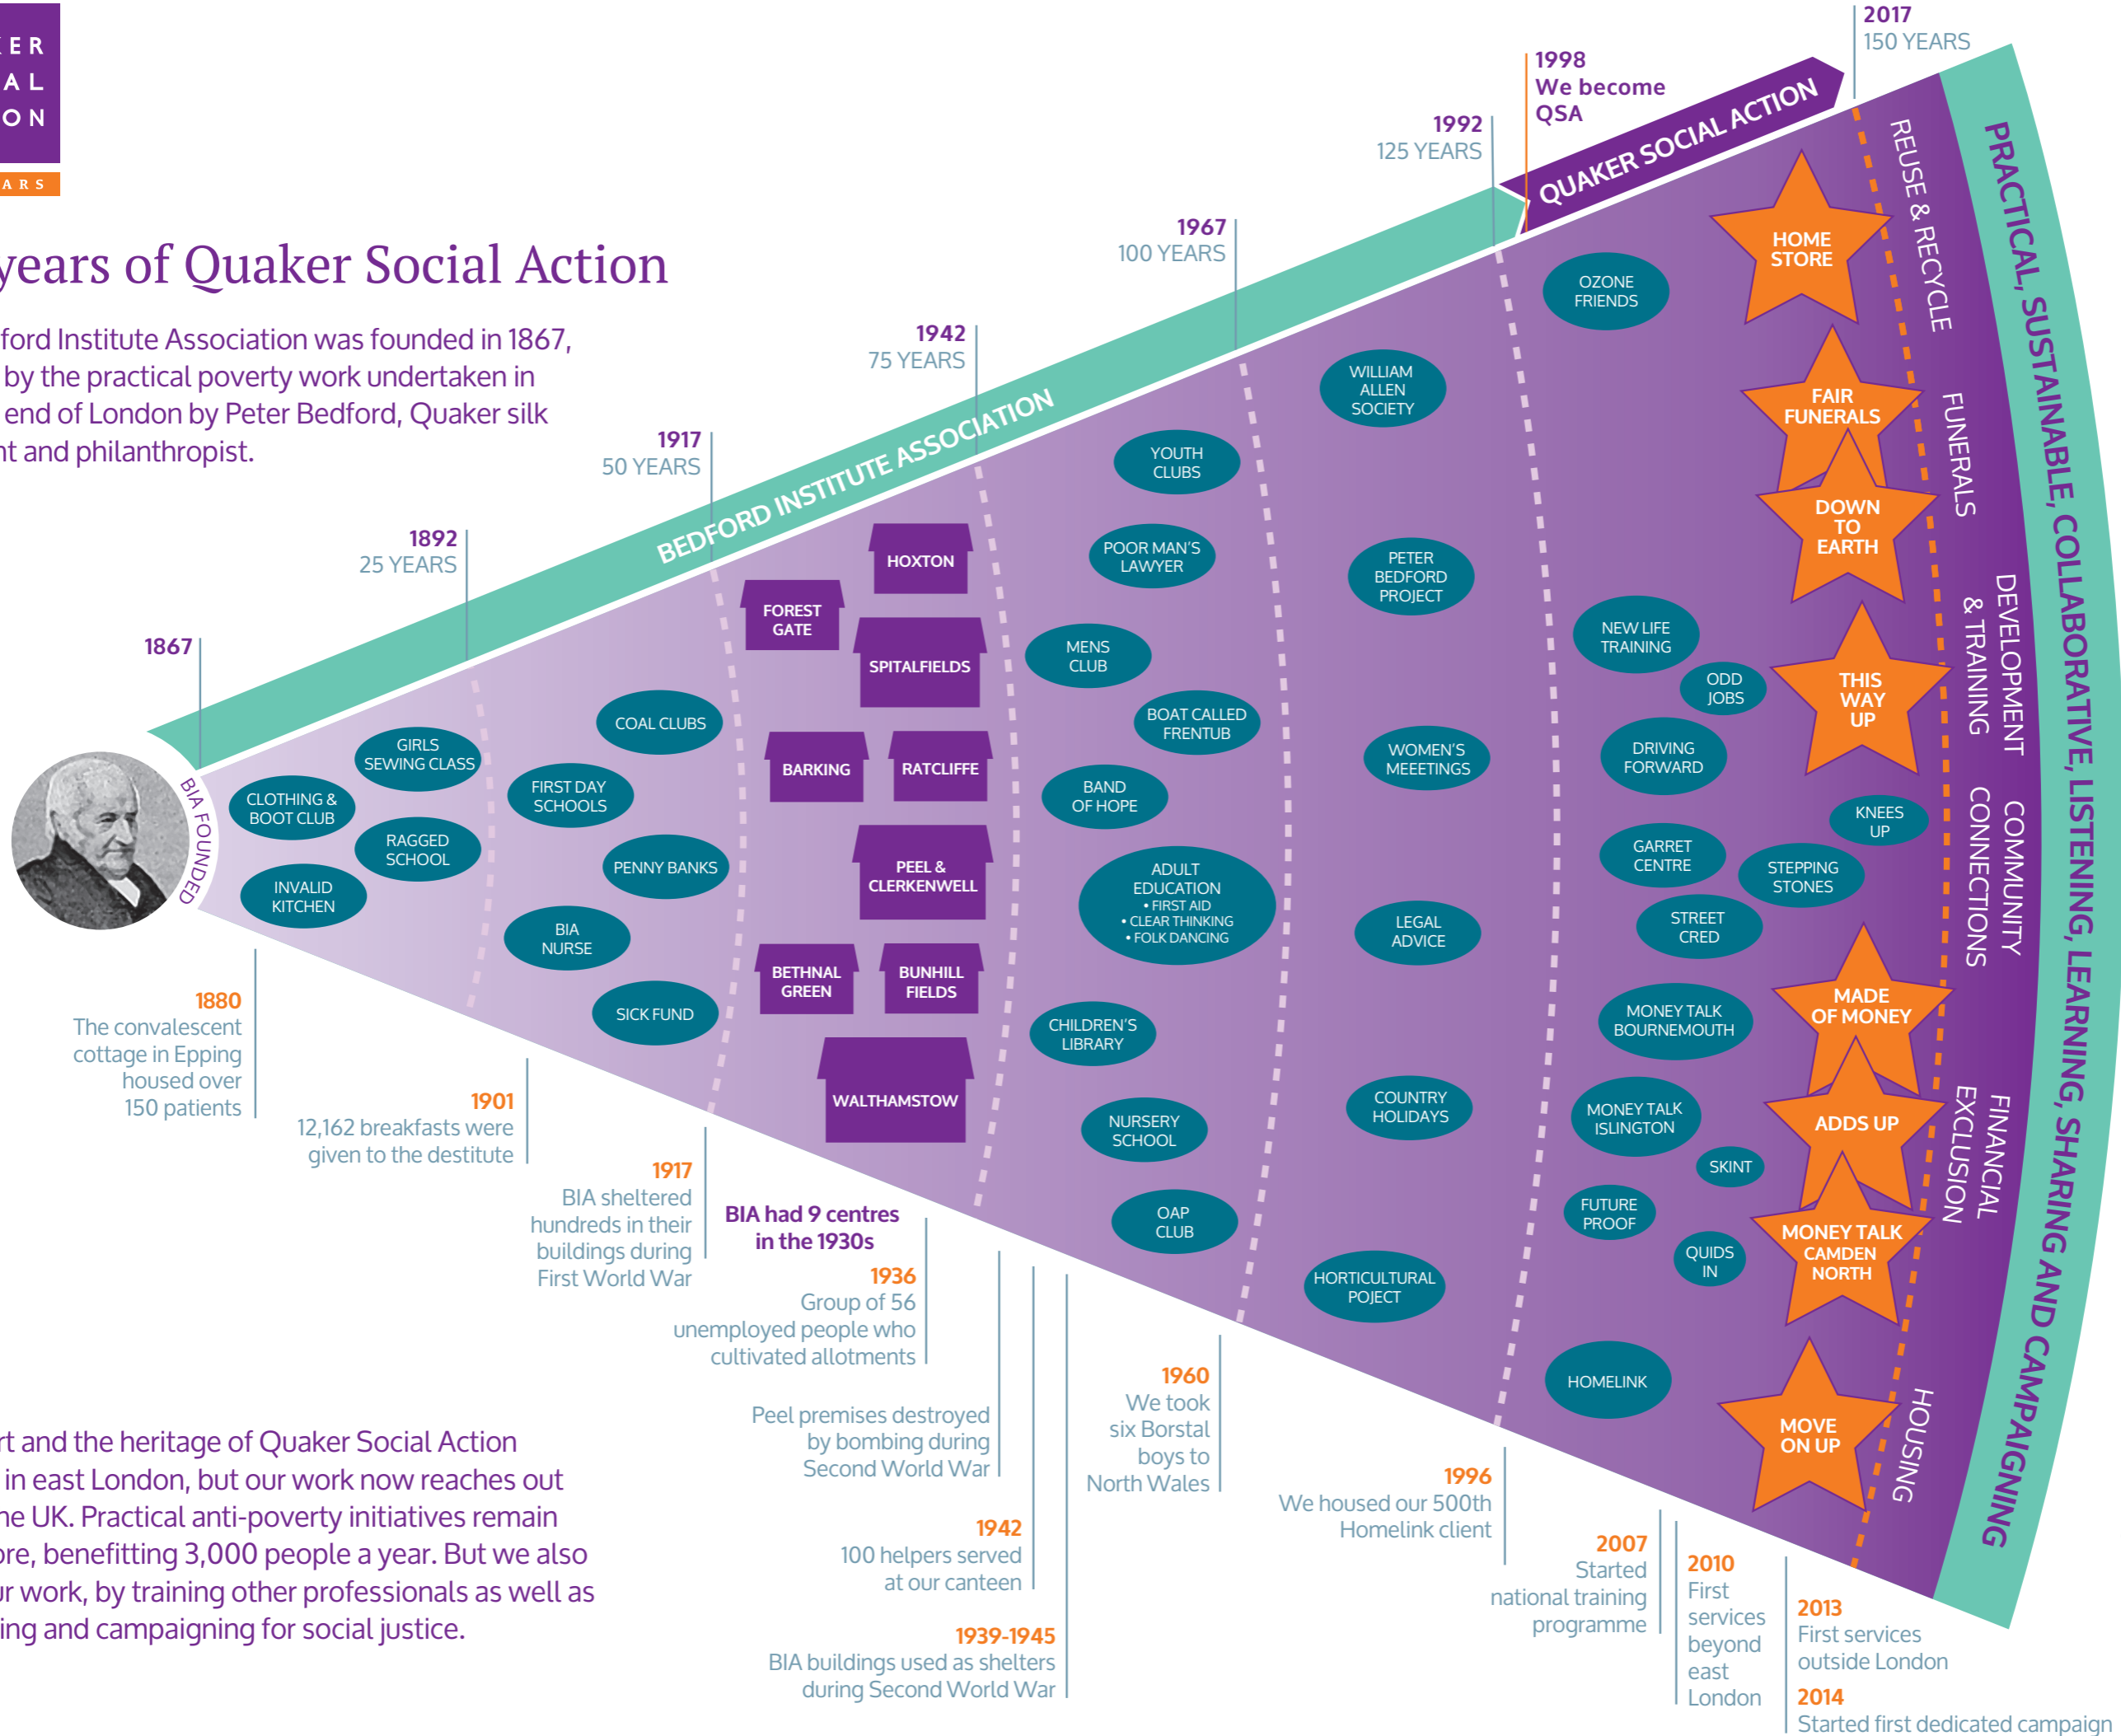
ER
AL
ON
ARS

years of Quaker Social Action

ford Institute Association was founded in 1867, by the practical poverty work undertaken in end of London by Peter Bedford, Quaker silk nt and philanthropist.

1867
1892
25 YEARS
1917
50 YEARS
1942
75 YEARS
1967
100 YEARS
1992
125 YEARS
1998
We become QSA
2017
150 YEARS

BEDFORD INSTITUTE ASSOCIATION
QUAKER SOCIAL ACTION

BIA FOUNDED

CLOTHING & BOOT CLUB
GIRLS SEWING CLASS
RAGGED SCHOOL
INVALID KITCHEN
COAL CLUBS
FIRST DAY SCHOOLS
PENNY BANKS
BIA NURSE
SICK FUND
FOREST GATE
HOXTON
SPITALFIELDS
BARKING
RATCLIFFE
PEEL & CLERKENWELL
BETHNAL GREEN
BUNHILL FIELDS
WALTHAMSTOW
YOUTH CLUBS
POOR MAN'S LAWYER
MENS CLUB
BOAT CALLED FRENTUB
BAND OF HOPE
ADULT EDUCATION
• FIRST AID
• CLEAR THINKING
• FOLK DANCING
CHILDREN'S LIBRARY
NURSERY SCHOOL
OAP CLUB
WILLIAM ALLEN SOCIETY
PETER BEDFORD PROJECT
WOMEN'S MEEETINGS
LEGAL ADVICE
COUNTRY HOLIDAYS
HORTICULTURAL POJECT
OZONE FRIENDS
NEW LIFE TRAINING
ODD JOBS
DRIVING FORWARD
GARRET CENTRE
KNEES UP
STEPPING STONES
STREET CRED
MONEY TALK BOURNEMOUTH
MONEY TALK ISLINGTON
SKINT
FUTURE PROOF
QUIDS IN
HOMELINK
HOME STORE
FAIR FUNERALS
DOWN TO EARTH
THIS WAY UP
MADE OF MONEY
ADDS UP
MONEY TALK CAMDEN NORTH
MOVE ON UP

REUSE & RECYCLE
FUNERALS
DEVELOPMENT & TRAINING
COMMUNITY CONNECTIONS
FINANCIAL EXCLUSION
HOUSING
PRACTICAL, SUSTAINABLE, COLLABORATIVE, LISTENING, LEARNING, SHARING AND CAMPAIGNING

1880
The convalescent cottage in Epping housed over 150 patients

1901
12,162 breakfasts were given to the destitute

1917
BIA sheltered hundreds in their buildings during First World War

BIA had 9 centres in the 1930s

1936
Group of 56 unemployed people who cultivated allotments

Peel premises destroyed by bombing during Second World War

1942
100 helpers served at our canteen

1939-1945
BIA buildings used as shelters during Second World War

1960
We took six Borstal boys to North Wales

1996
We housed our 500th Homelink client

2007
Started national training programme

2010
First services beyond east London

2013
First services outside London

2014
Started first dedicated campaign

rt and the heritage of Quaker Social Action in east London, but our work now reaches out he UK. Practical anti-poverty initiatives remain ore, benefitting 3,000 people a year. But we also r work, by training other professionals as well as ing and campaigning for social justice.